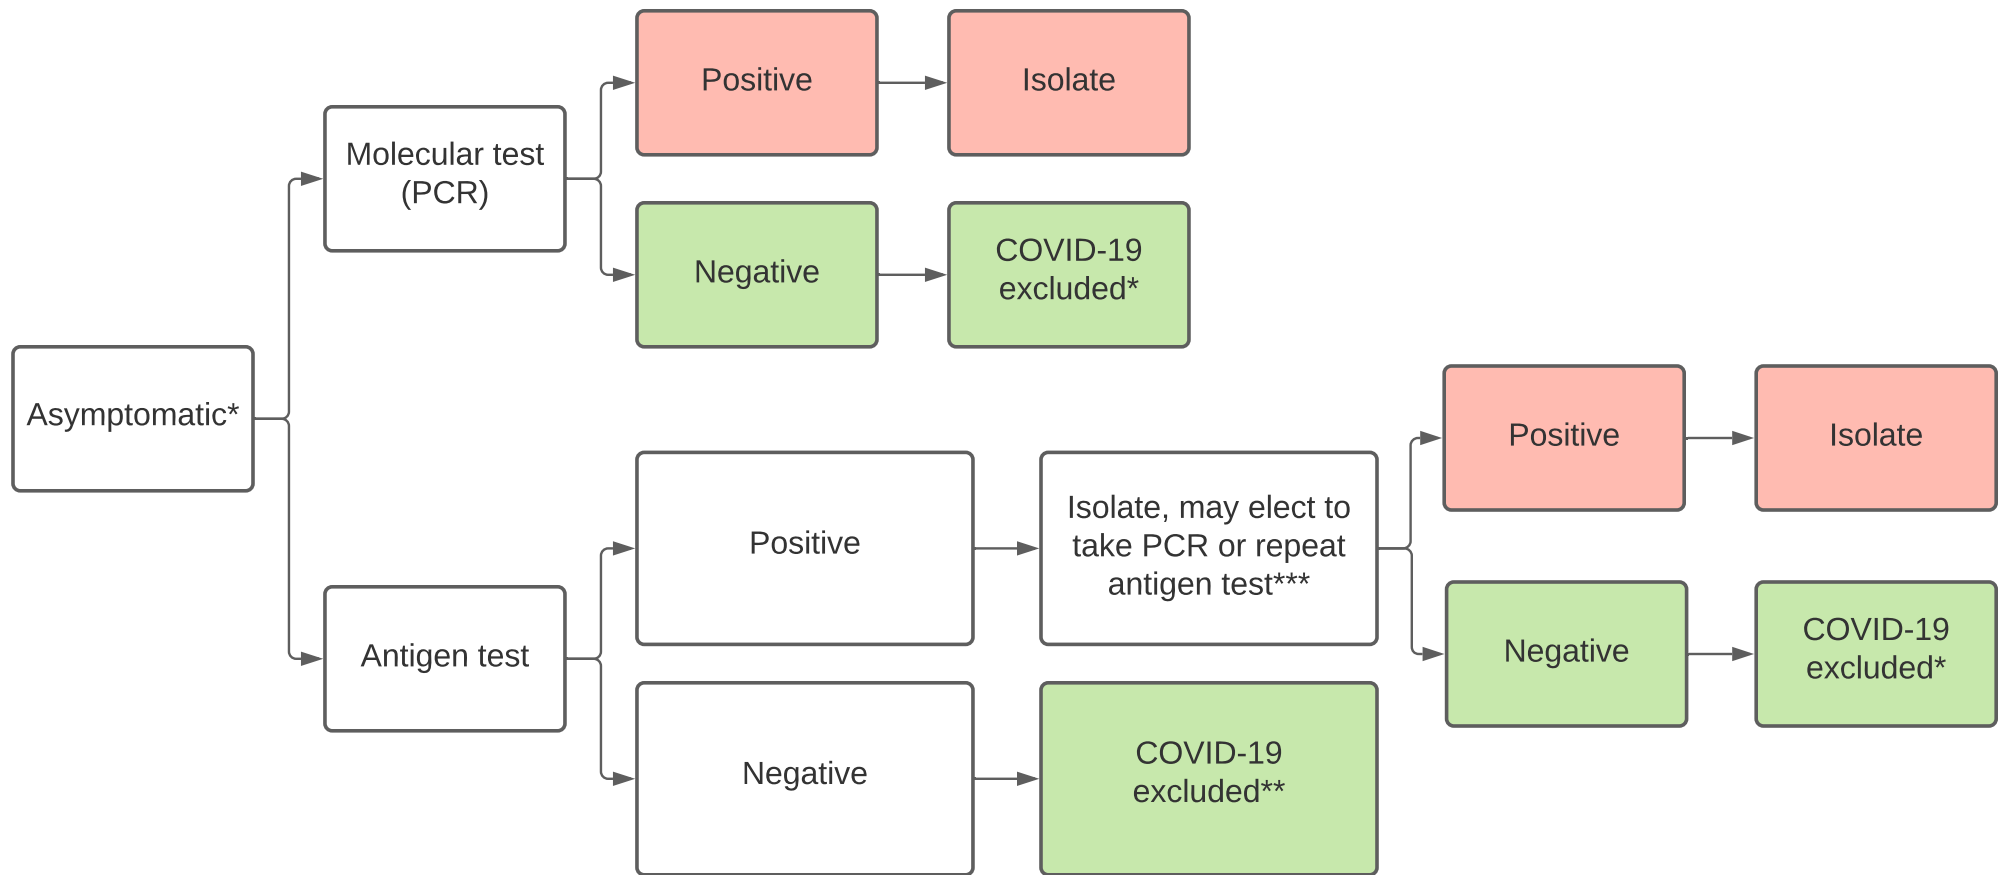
Asymptomatic*

Molecular test (PCR)

Positive

Isolate

Negative

COVID-19 excluded*

Antigen test

Positive

Isolate, may elect to take PCR or repeat antigen test***

Positive

Isolate

Negative

COVID-19 excluded*

Negative

COVID-19 excluded**